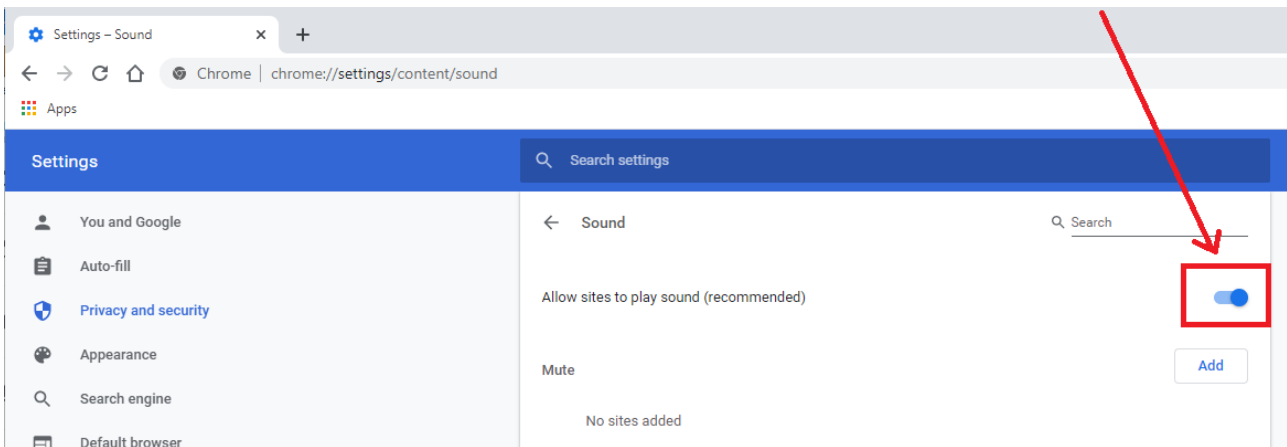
Settings – Sound ×

Chrome | chrome://settings/content/sound

Apps

Settings

Search settings

You and Google

Auto-fill

Privacy and security

Appearance

Search engine

Default browser

Sound

Search

Allow sites to play sound (recommended)

Mute

Add

No sites added